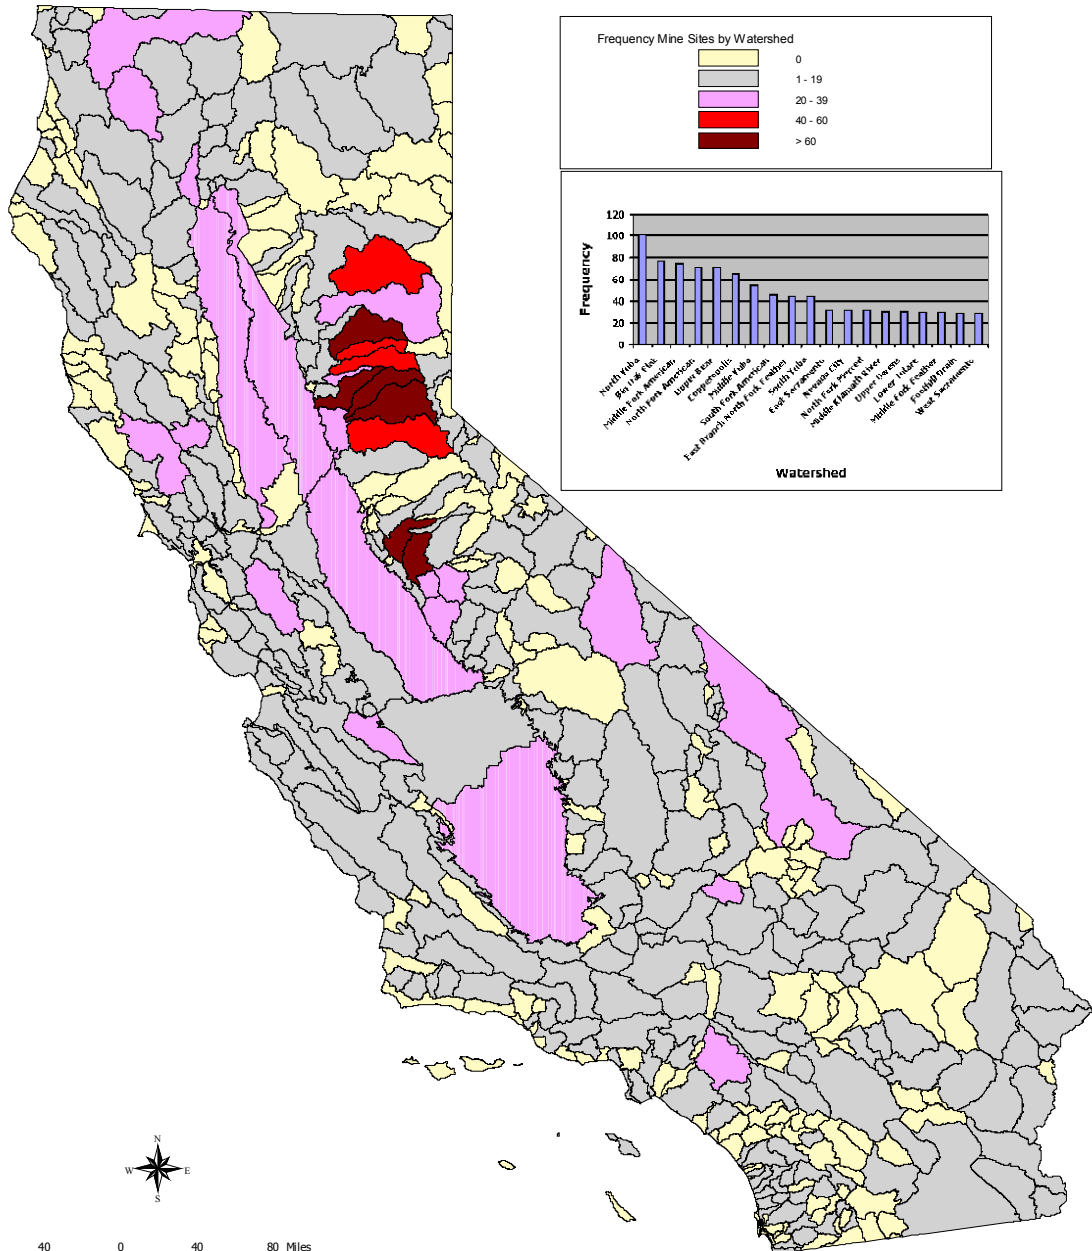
Frequency Mine Sites by Watershed

0

1 - 19

20 - 39

40 - 60

> 60

120
100
80
60
40
20
0

Frequency

North Yuba
Big Oak Flat
Middle Fork American
North Fork American
Upper Bear
Camptonville
Middle Yuba
South Fork American
East Branch North Fork Feather
South Yuba
East Sacramento
Nevada City
North Fork Merced
Middle Klamath River
Upper Owens
Lower Tulare
Middle Fork Feather
Foothill Drain
West Sacramento

Watershed

N
W
E
S

40 0 40 80 Miles